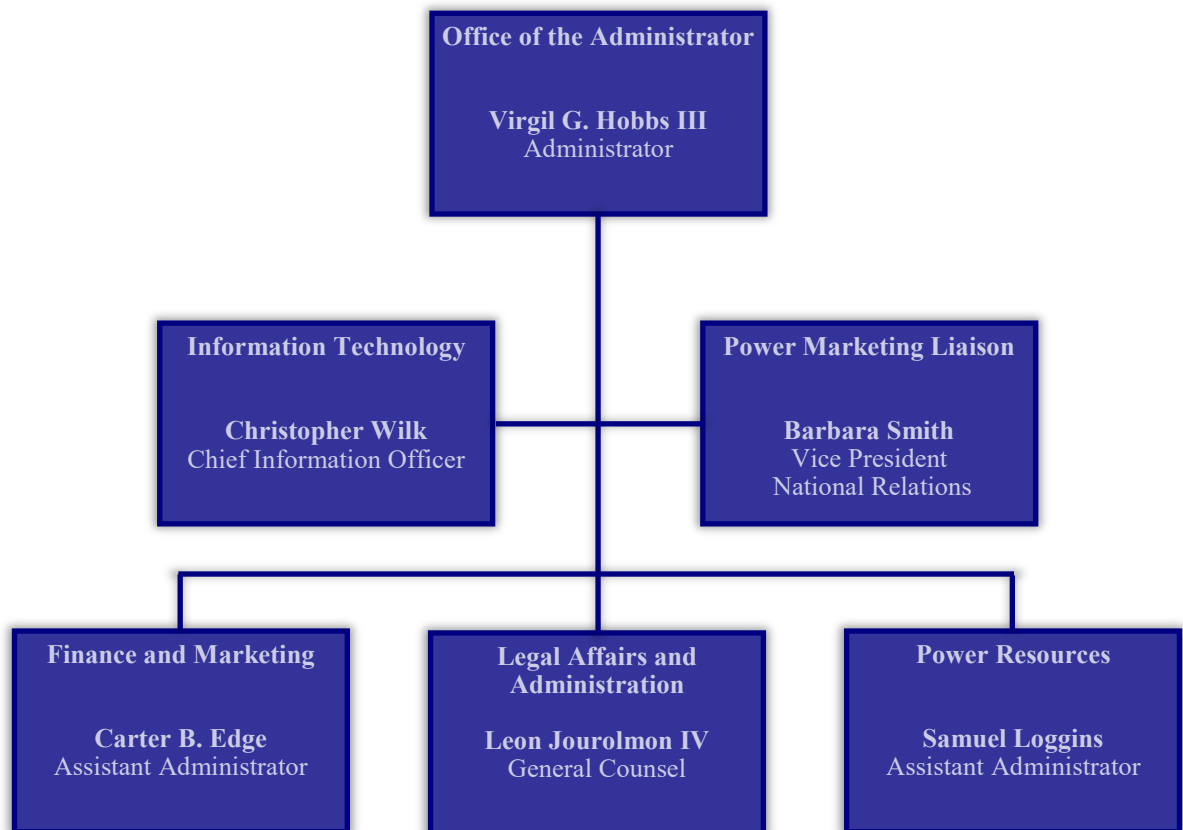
Office of the Administrator

Virgil G. Hobbs III
Administrator

Information Technology

Christopher Wilk
Chief Information Officer

Power Marketing Liaison

Barbara Smith
Vice President
National Relations

Finance and Marketing

Carter B. Edge
Assistant Administrator

Legal Affairs and Administration

Leon Jourolmon IV
General Counsel

Power Resources

Samuel Loggins
Assistant Administrator